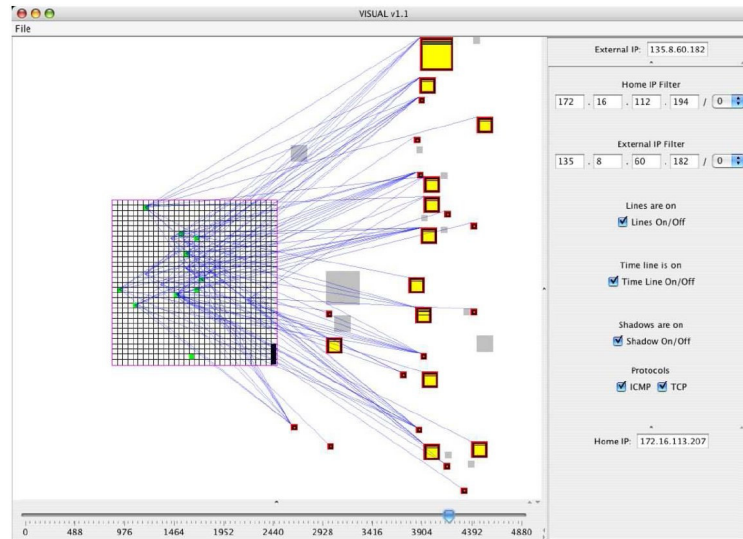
VISUAL v1.1

File

External IP: 135.8.60.182

Home IP Filter

172 . 16 . 112 . 194 / 0

External IP Filter

135 . 8 . 60 . 182 / 0

Lines are on

Lines On/Off

Time line is on

Time Line On/Off

Shadows are on

Shadow On/Off

Protocols

ICMP TCP

Home IP: 172.16.113.207

0 488 976 1464 1952 2440 2928 3416 3904 4392 4880